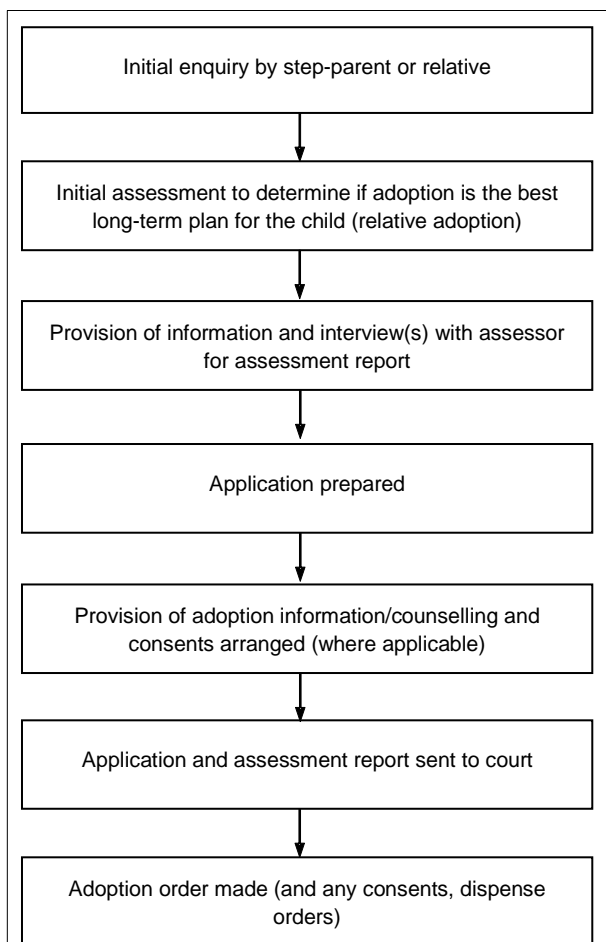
Initial enquiry by step-parent or relative

Initial assessment to determine if adoption is the best long-term plan for the child (relative adoption)

Provision of information and interview(s) with assessor for assessment report

Application prepared

Provision of adoption information/counselling and consents arranged (where applicable)

Application and assessment report sent to court

Adoption order made (and any consents, dispense orders)